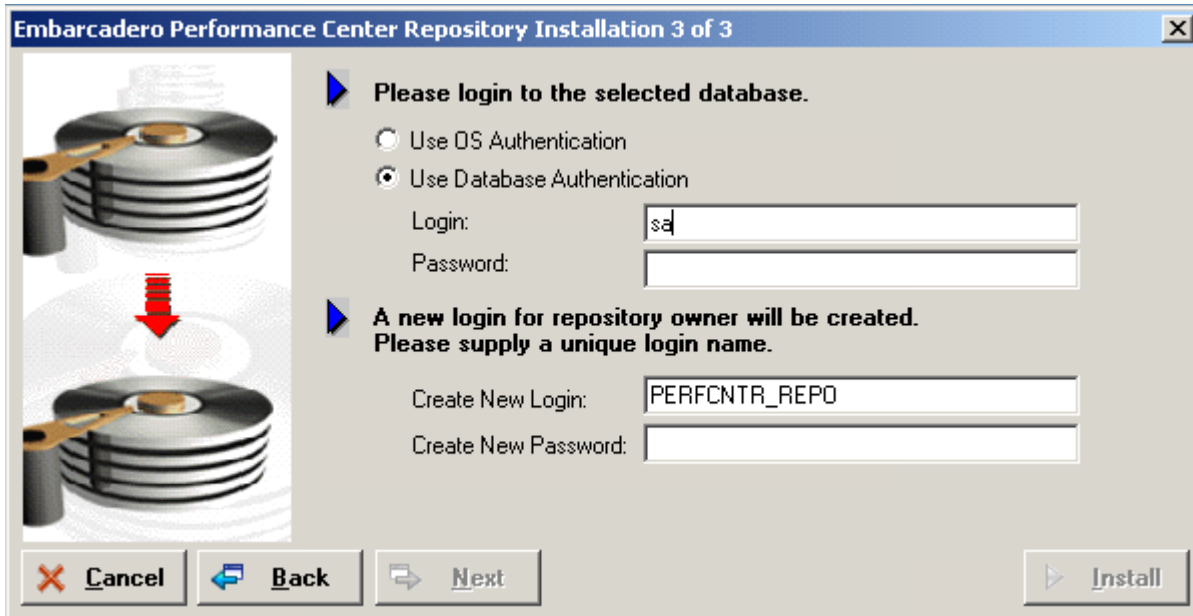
Embarcadero Performance Center Repository Installation 3 of 3

Please login to the selected database.

Use OS Authentication

Use Database Authentication

Login: sa

Password:

A new login for repository owner will be created.
Please supply a unique login name.

Create New Login: PERFCNTR_REPO

Create New Password:

Cancel

Back

Next

Install